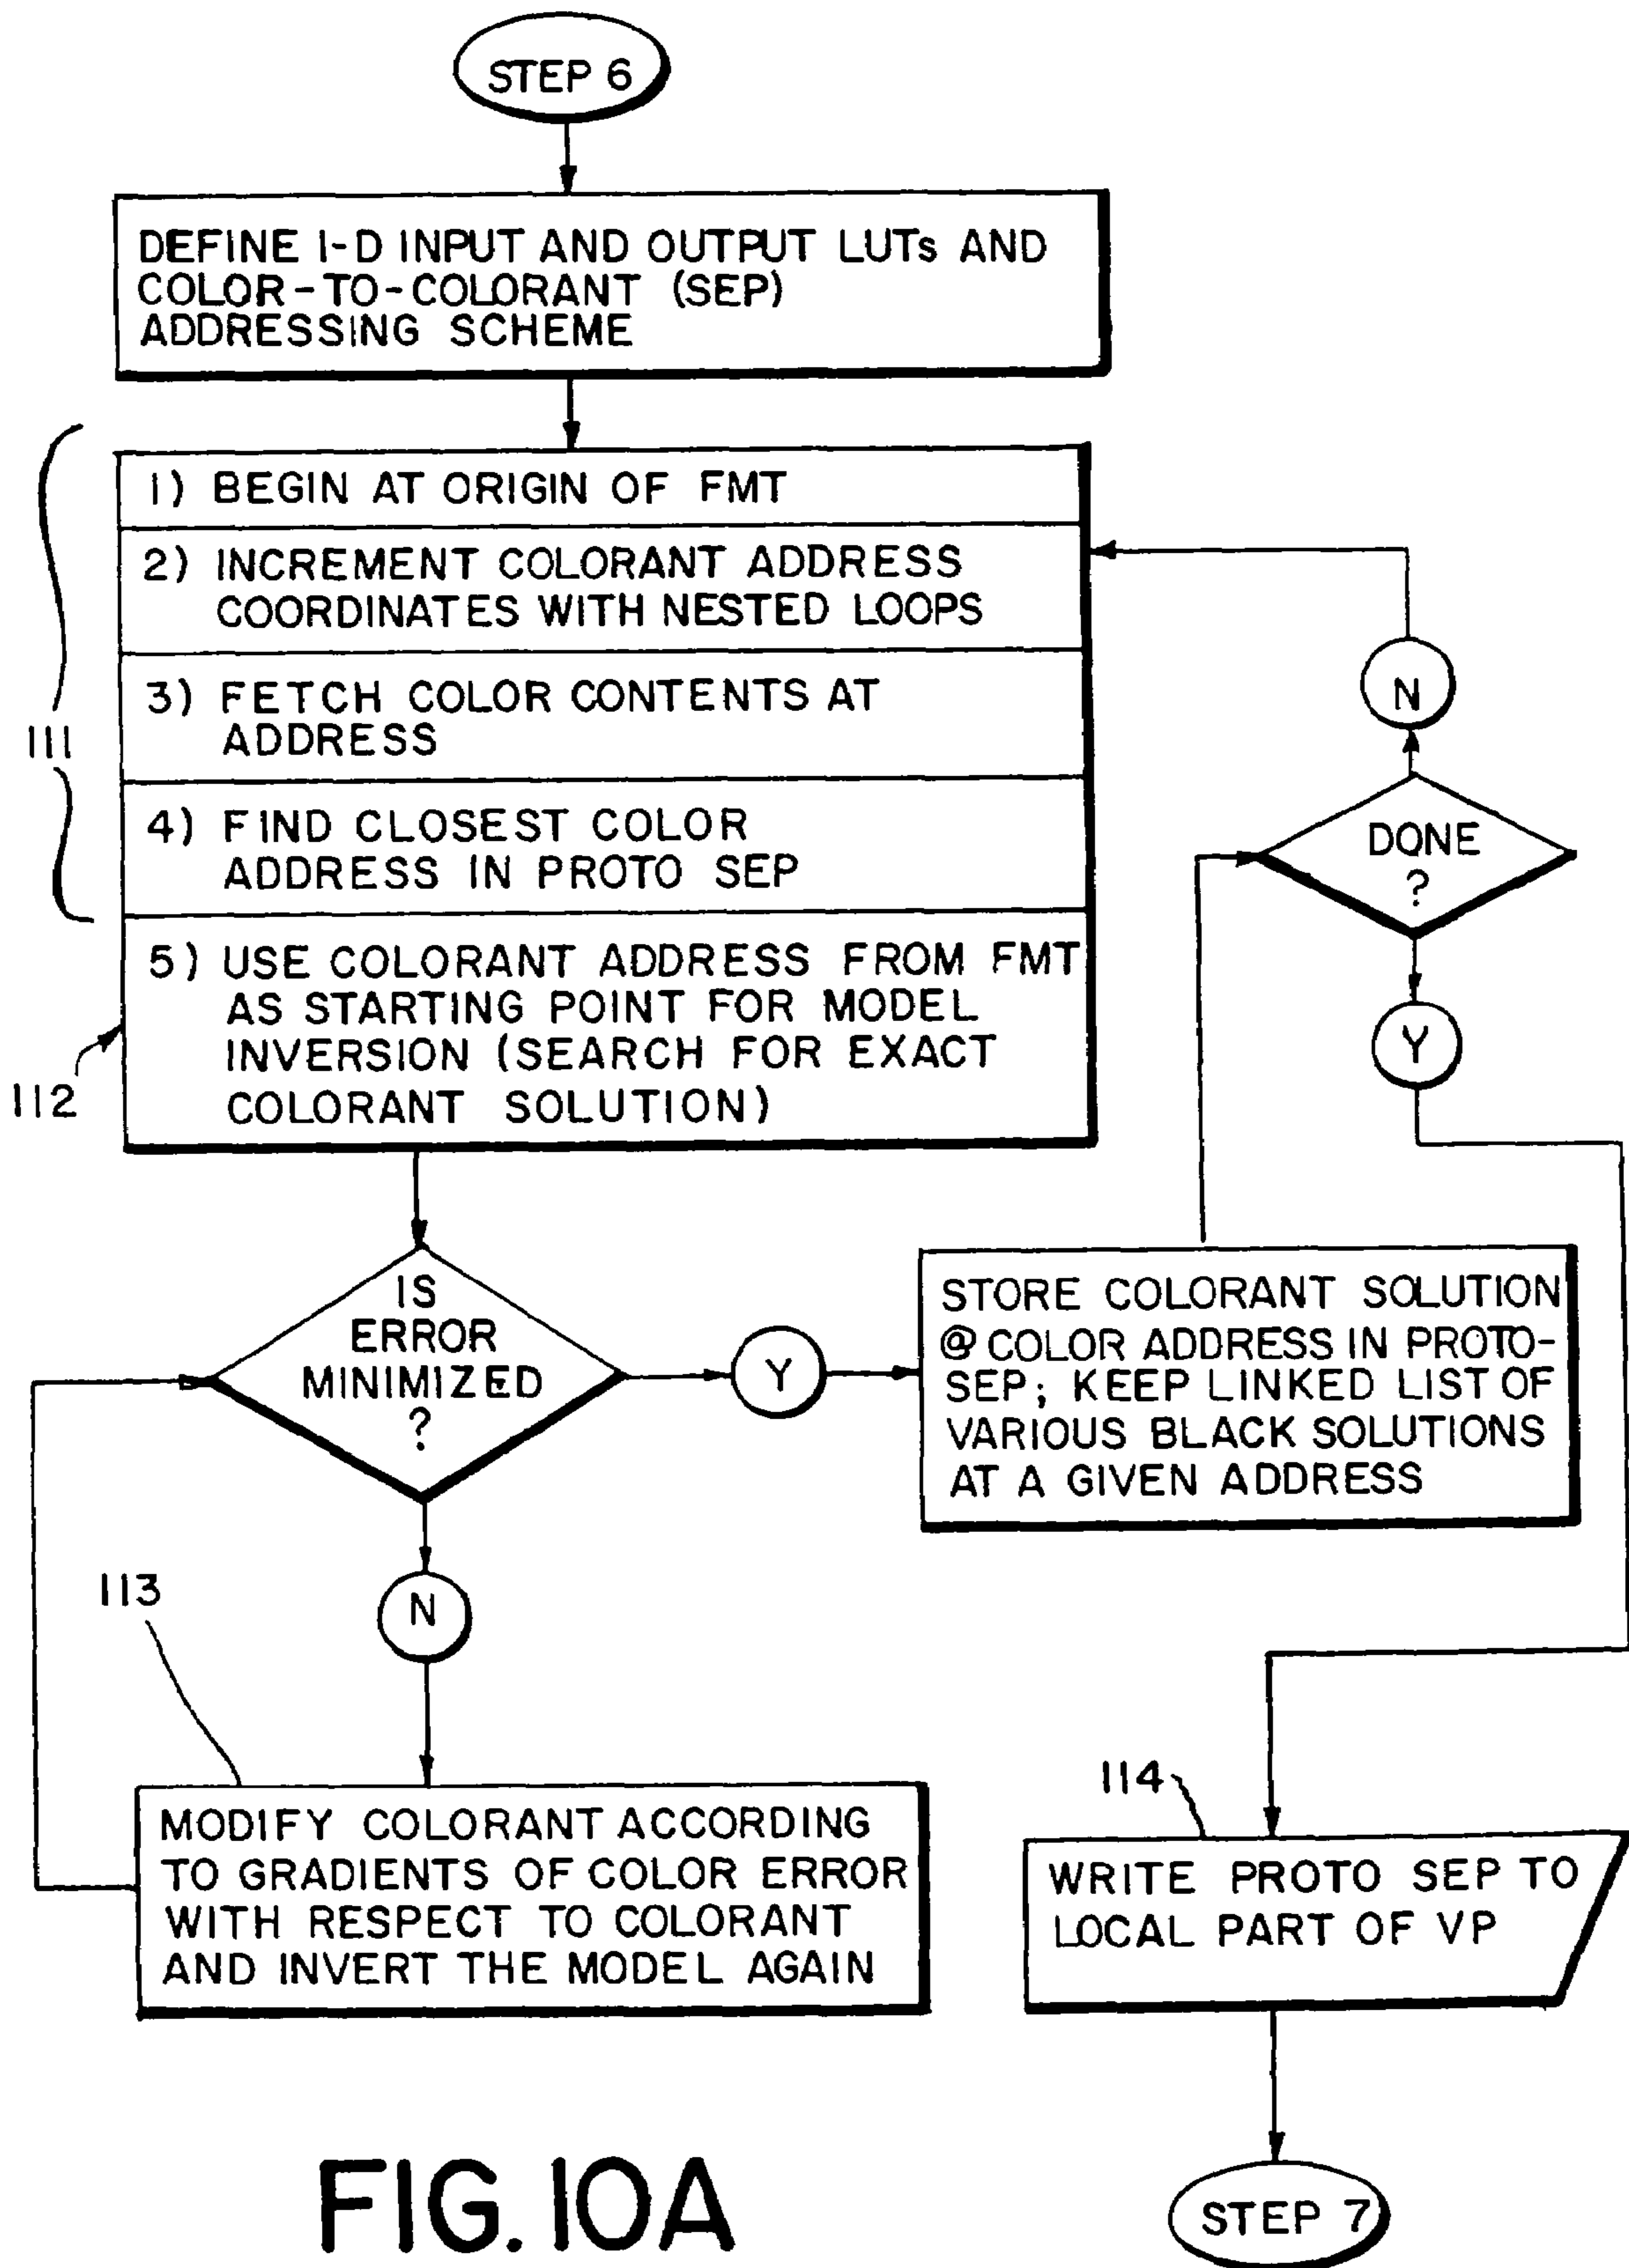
STEP 6

DEFINE I-D INPUT AND OUTPUT LUTs AND COLOR-TO-COLORANT (SEP) ADDRESSING SCHEME

111

1) BEGIN AT ORIGIN OF FMT

2) INCREMENT COLORANT ADDRESS COORDINATES WITH NESTED LOOPS

3) FETCH COLOR CONTENTS AT ADDRESS

4) FIND CLOSEST COLOR ADDRESS IN PROTO SEP

112

5) USE COLORANT ADDRESS FROM FMT AS STARTING POINT FOR MODEL INVERSION (SEARCH FOR EXACT COLORANT SOLUTION)

N

DONE ?

Y

IS ERROR MINIMIZED ?

Y

STORE COLORANT SOLUTION @ COLOR ADDRESS IN PROTO-SEP; KEEP LINKED LIST OF VARIOUS BLACK SOLUTIONS AT A GIVEN ADDRESS

N

113

MODIFY COLORANT ACCORDING TO GRADIENTS OF COLOR ERROR WITH RESPECT TO COLORANT AND INVERT THE MODEL AGAIN

114

WRITE PROTO SEP TO LOCAL PART OF VP

FIG. 10A

STEP 7